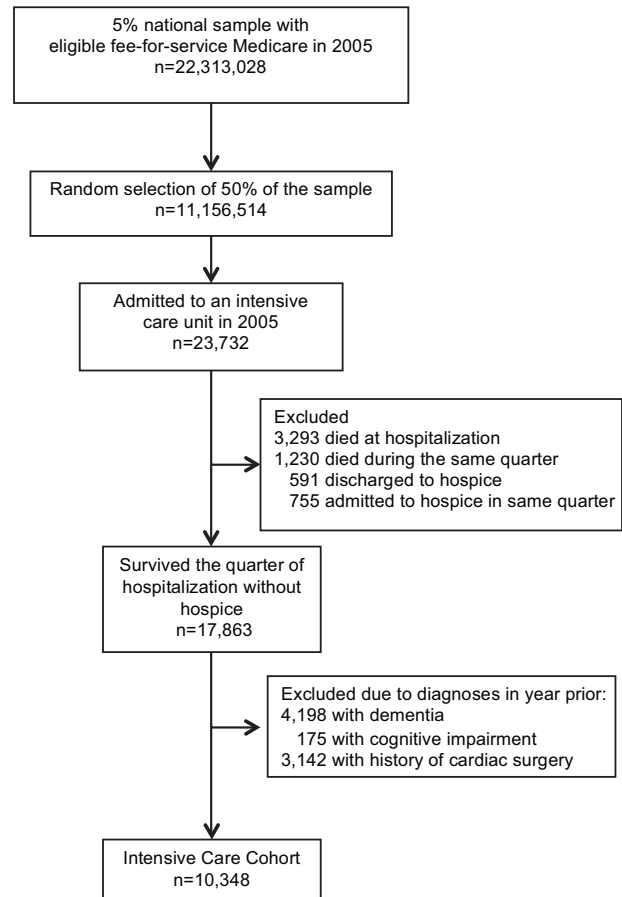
5% national sample with eligible fee-for-service Medicare in 2005
n=22,313,028

Random selection of 50% of the sample
n=11,156,514

Admitted to an intensive care unit in 2005
n=23,732

Excluded
3,293 died at hospitalization
1,230 died during the same quarter
591 discharged to hospice
755 admitted to hospice in same quarter

Survived the quarter of hospitalization without hospice
n=17,863

Excluded due to diagnoses in year prior:
4,198 with dementia
175 with cognitive impairment
3,142 with history of cardiac surgery

Intensive Care Cohort
n=10,348